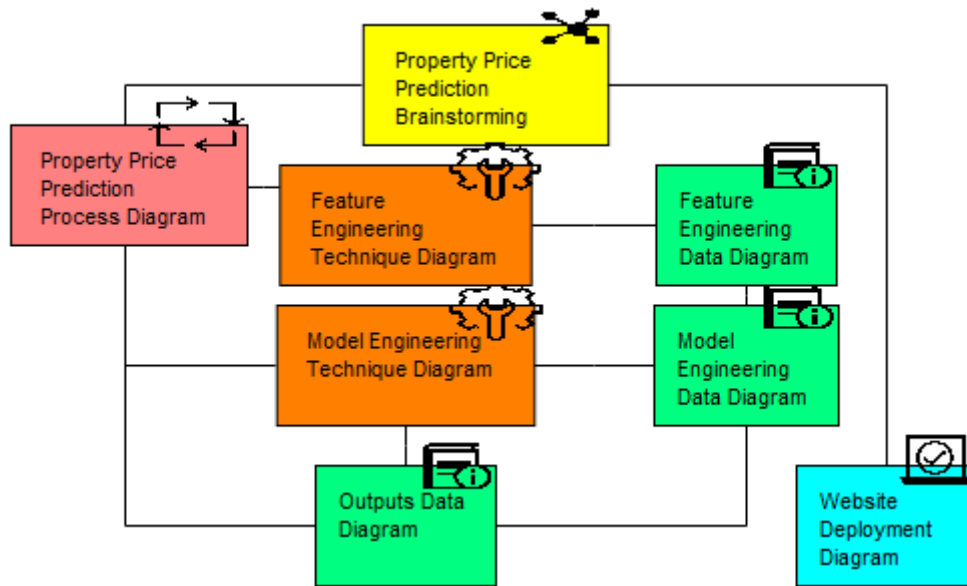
Property Price Prediction Brainstorming

Property Price Prediction Process Diagram

Feature Engineering Technique Diagram

Feature Engineering Data Diagram

Model Engineering Technique Diagram

Model Engineering Data Diagram

Outputs Data Diagram

Website Deployment Diagram